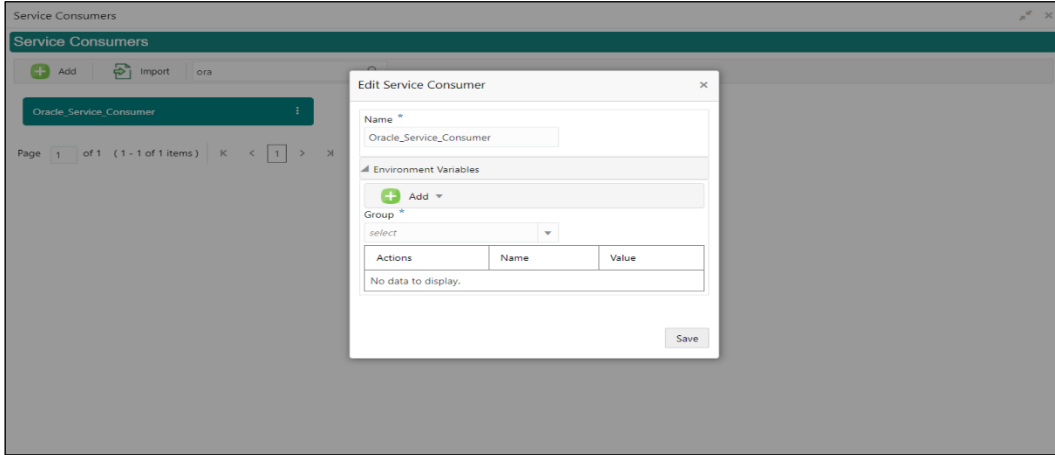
Service Consumers

Service Consumers

Add Import ora

Oracle_Service_Consumer

Page 1 of 1 (1 - 1 of 1 items) K < 1 > K

Edit Service Consumer ×

Name *

Oracle_Service_Consumer

Environment Variables

Add

Group *

select

| Actions | Name | Value |
|---|---|---|
| No data to display. | | |

Save